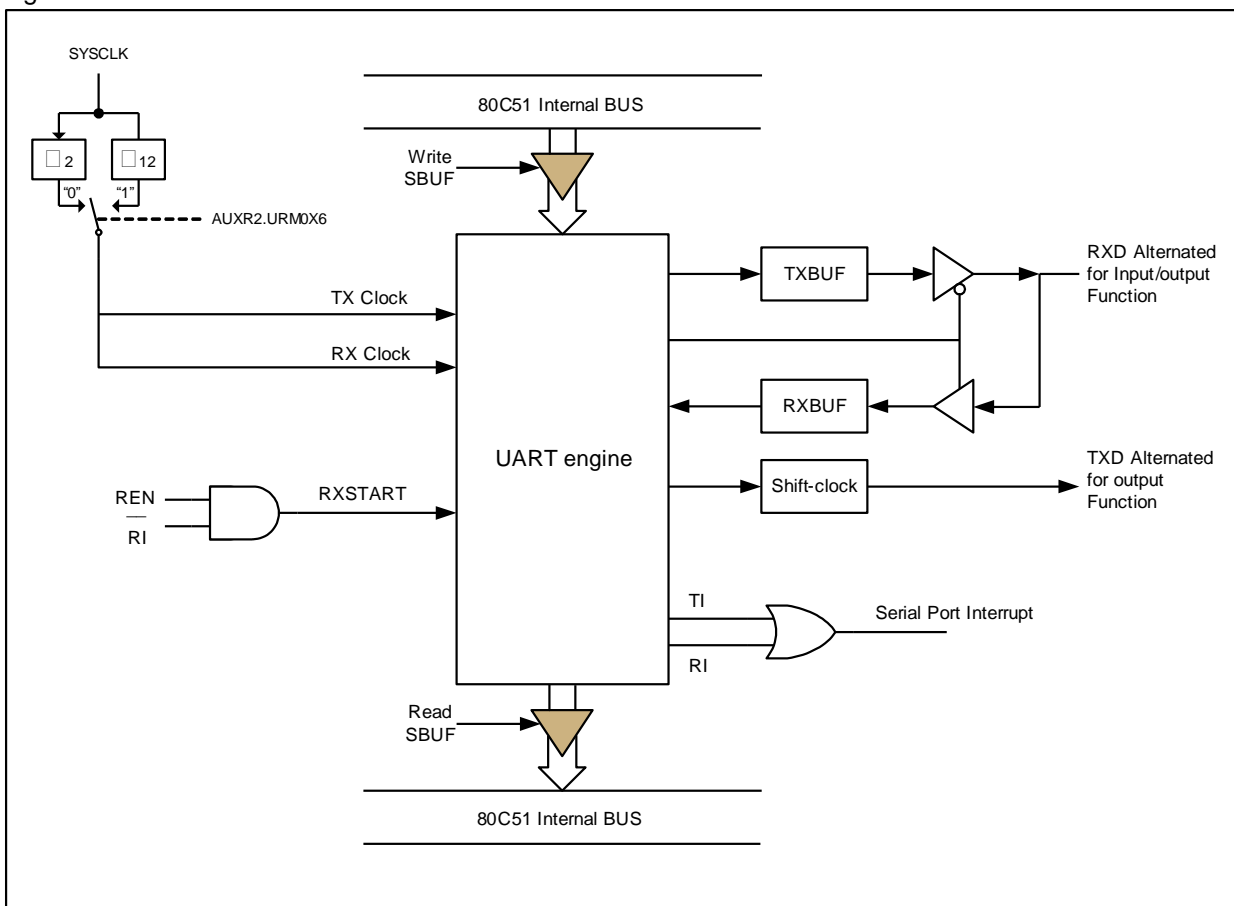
SYSCLK

□2

□12

"0"

"1"

AUXR2.URM0X6

80C51 Internal BUS

Write SBUF

TX Clock

RX Clock

UART engine

TXBUF

RXBUF

RXD Alternated for Input/output Function

Shift-clock

TXD Alternated for output Function

REN

$\overline{RI}$

RXSTART

TI

RI

Serial Port Interrupt

Read SBUF

80C51 Internal BUS